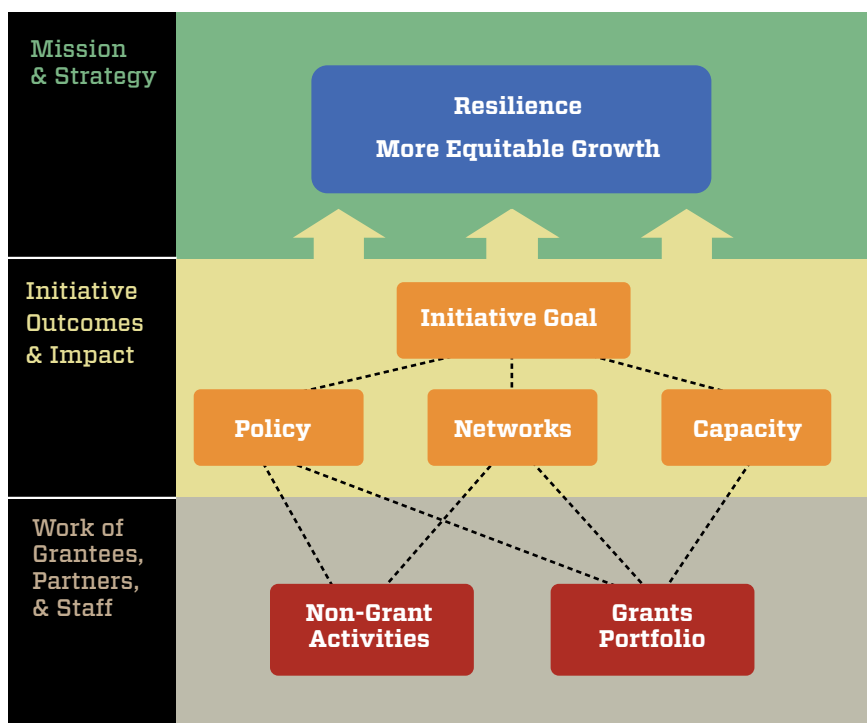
Mission & Strategy

Resilience

More Equitable Growth

Initiative Outcomes & Impact

Initiative Goal

Policy

Networks

Capacity

Work of Grantees, Partners, & Staff

Non-Grant Activities

Grants Portfolio